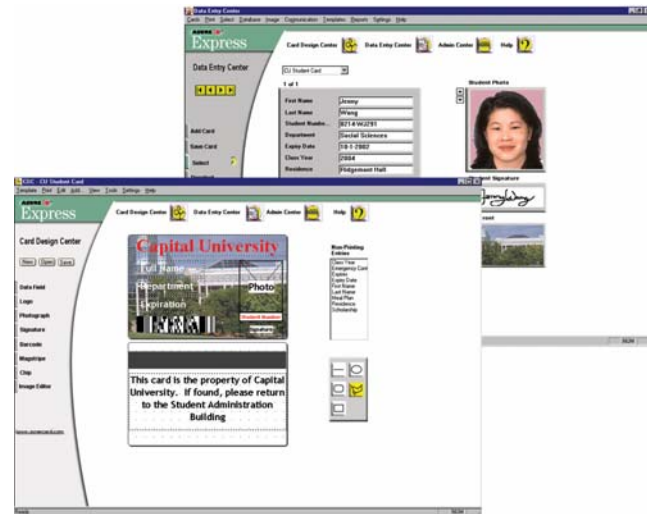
Data Entry Center

Cards Print Select Database Image Communication Templates Reports Settings Help

Express

Card Design Center Data Entry Center Admin Center Help

Data Entry Center

CU Student Card

1 of 1

Add Card

Save Card

Select

First Name Jenny

Last Name Wang

Student Number 8214-W291

Department Social Sciences

Expiry Date 10-1-2002

Class Year 2004

Residence Ridgemont Hall

Student Photo

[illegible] Signature

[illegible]

CSC - CU Student Card

Template Print Edit Add View Tools Settings Help

Express

Card Design Center Data Entry Center Admin Center Help

Card Design Center

New Open Save

Data Field

Logo

Photograph

Signature

Barcode

Magstripe

Chip

Image Editor

Capital University

Full Name

Department

Expiration

Photo

Student Number

Signature

This card is the property of Capital University. If found, please return to the Student Administration Building

Non-Printing Entries

Class Year
Emergency Cont
Expiry
Expiry Date
First Name
Last Name
Meal Plan
Residence
Scholarship

Ready